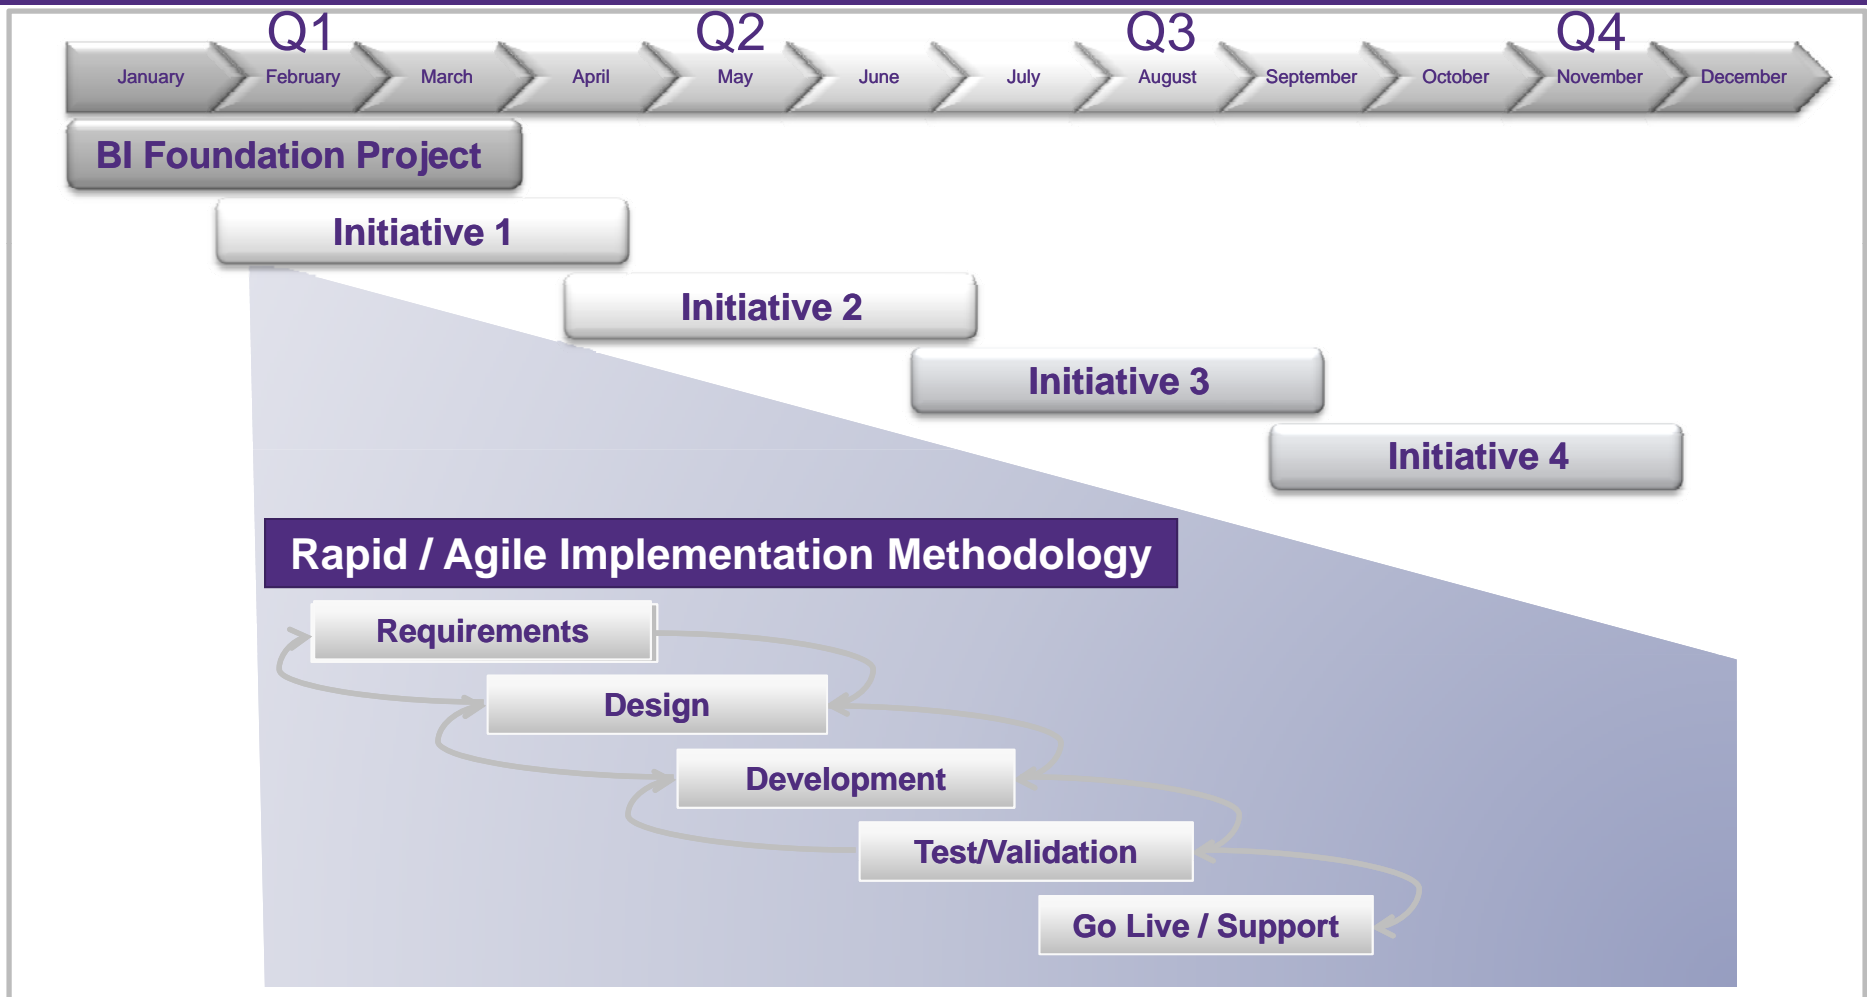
Q1 Q2 Q3 Q4

January February March April May June July August September October November December

BI Foundation Project

Initiative 1

Initiative 2

Initiative 3

Initiative 4

Rapid / Agile Implementation Methodology

Requirements

Design

Development

Test/Validation

Go Live / Support